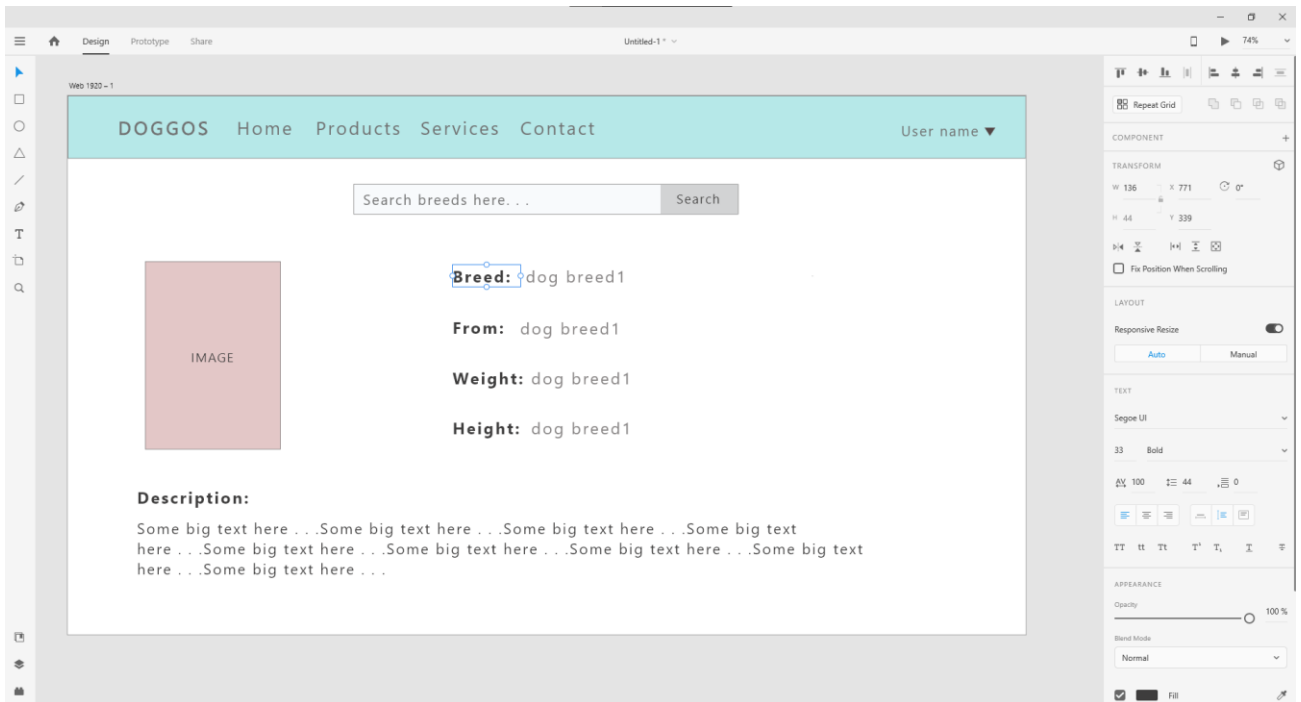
Design Prototype Share

Untitled-1 *

74%

Web 1920 – 1

DOGGOS Home Products Services Contact

User name ▼

Search breeds here. . .

Search

IMAGE

Breed: dog breed1

From: dog breed1

Weight: dog breed1

Height: dog breed1

Description:

Some big text here . . .Some big text here . . .Some big text here . . .Some big text here . . .Some big text here . . .Some big text here . . .Some big text here . . .Some big text here . . .Some big text here . . .

Repeat Grid

COMPONENT

TRANSFORM

W 136 X 771 0°

H 44 Y 339

Fix Position When Scrolling

LAYOUT

Responsive Resize

Auto Manual

TEXT

Segoe UI

33 Bold

100 44 0

TT tt Tt T¹ T₁

APPEARANCE

Opacity

100 %

Blend Mode

Normal

Fill